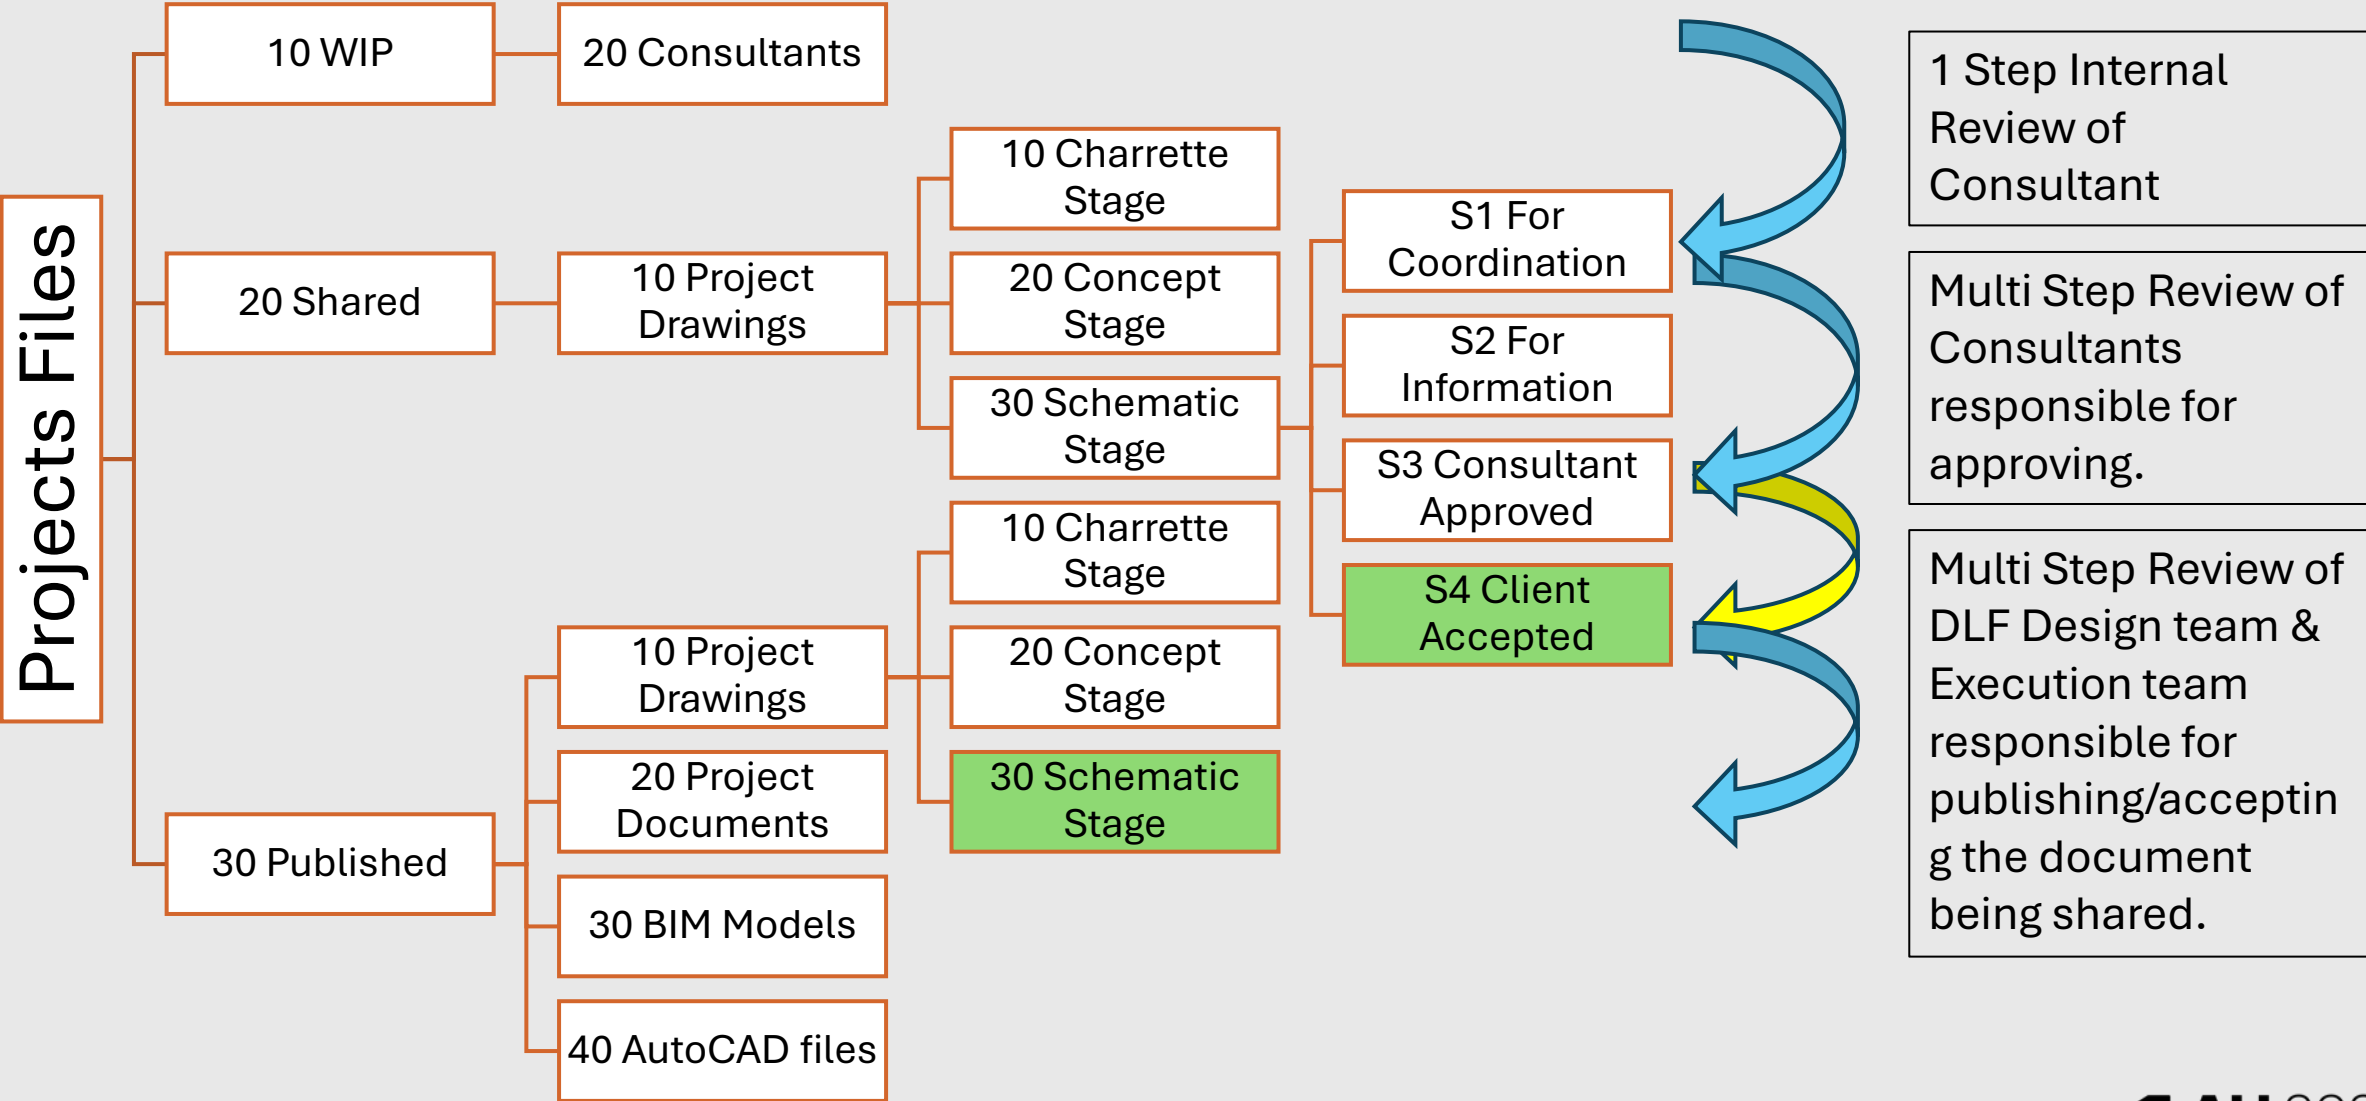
Projects Files

10 WIP

20 Consultants

20 Shared

10 Project Drawings

10 Charrette Stage

20 Concept Stage

30 Schematic Stage

S1 For Coordination

S2 For Information

S3 Consultant Approved

S4 Client Accepted

30 Published

10 Project Drawings

20 Project Documents

30 BIM Models

40 AutoCAD files

10 Charrette Stage

20 Concept Stage

30 Schematic Stage

1 Step Internal Review of Consultant

Multi Step Review of Consultants responsible for approving.

Multi Step Review of DLF Design team & Execution team responsible for publishing/acceptin g the document being shared.

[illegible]